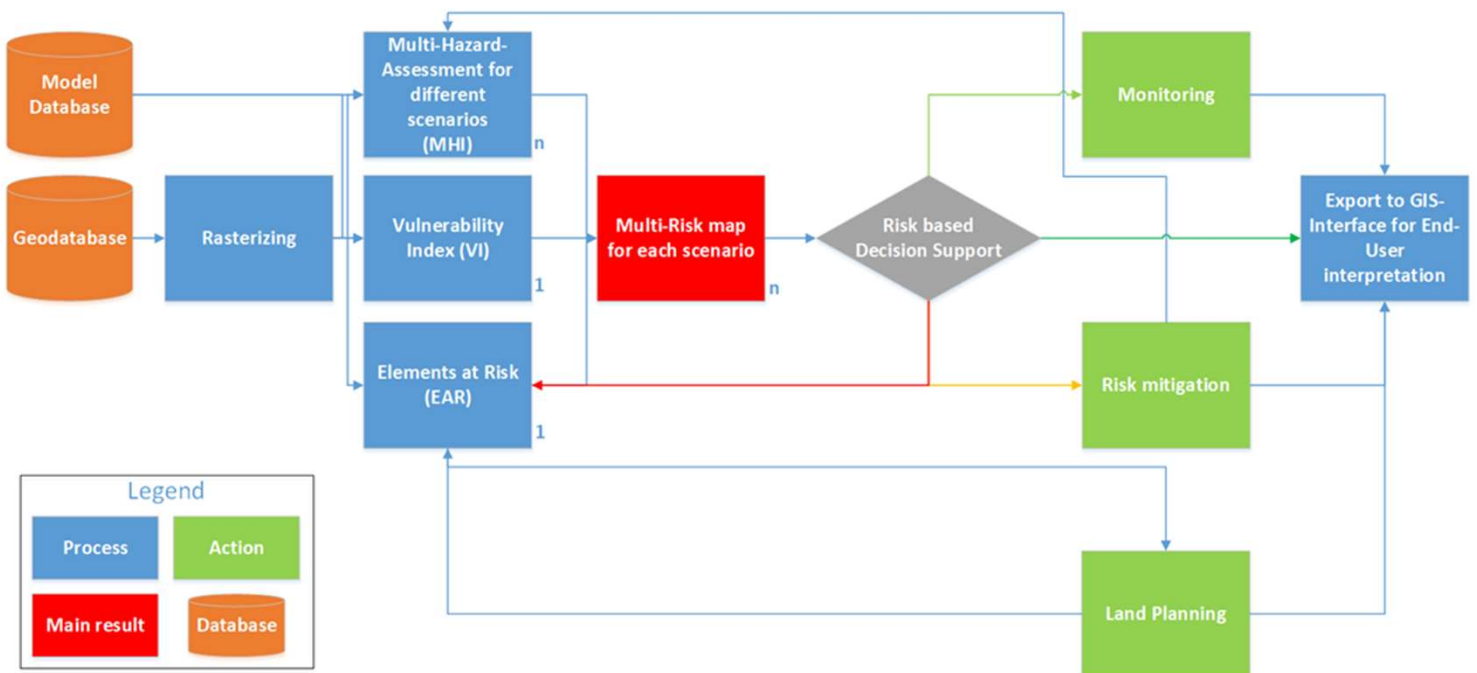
Model Database

Geodatabase

Rasterizing

Multi-Hazard-Assessment for different scenarios (MHI)

n

Vulnerability Index (VI)

1

Elements at Risk (EAR)

1

Multi-Risk map for each scenario

n

Risk based Decision Support

Monitoring

Risk mitigation

Land Planning

Export to GIS-Interface for End-User interpretation

Legend

Process

Action

Main result

Database